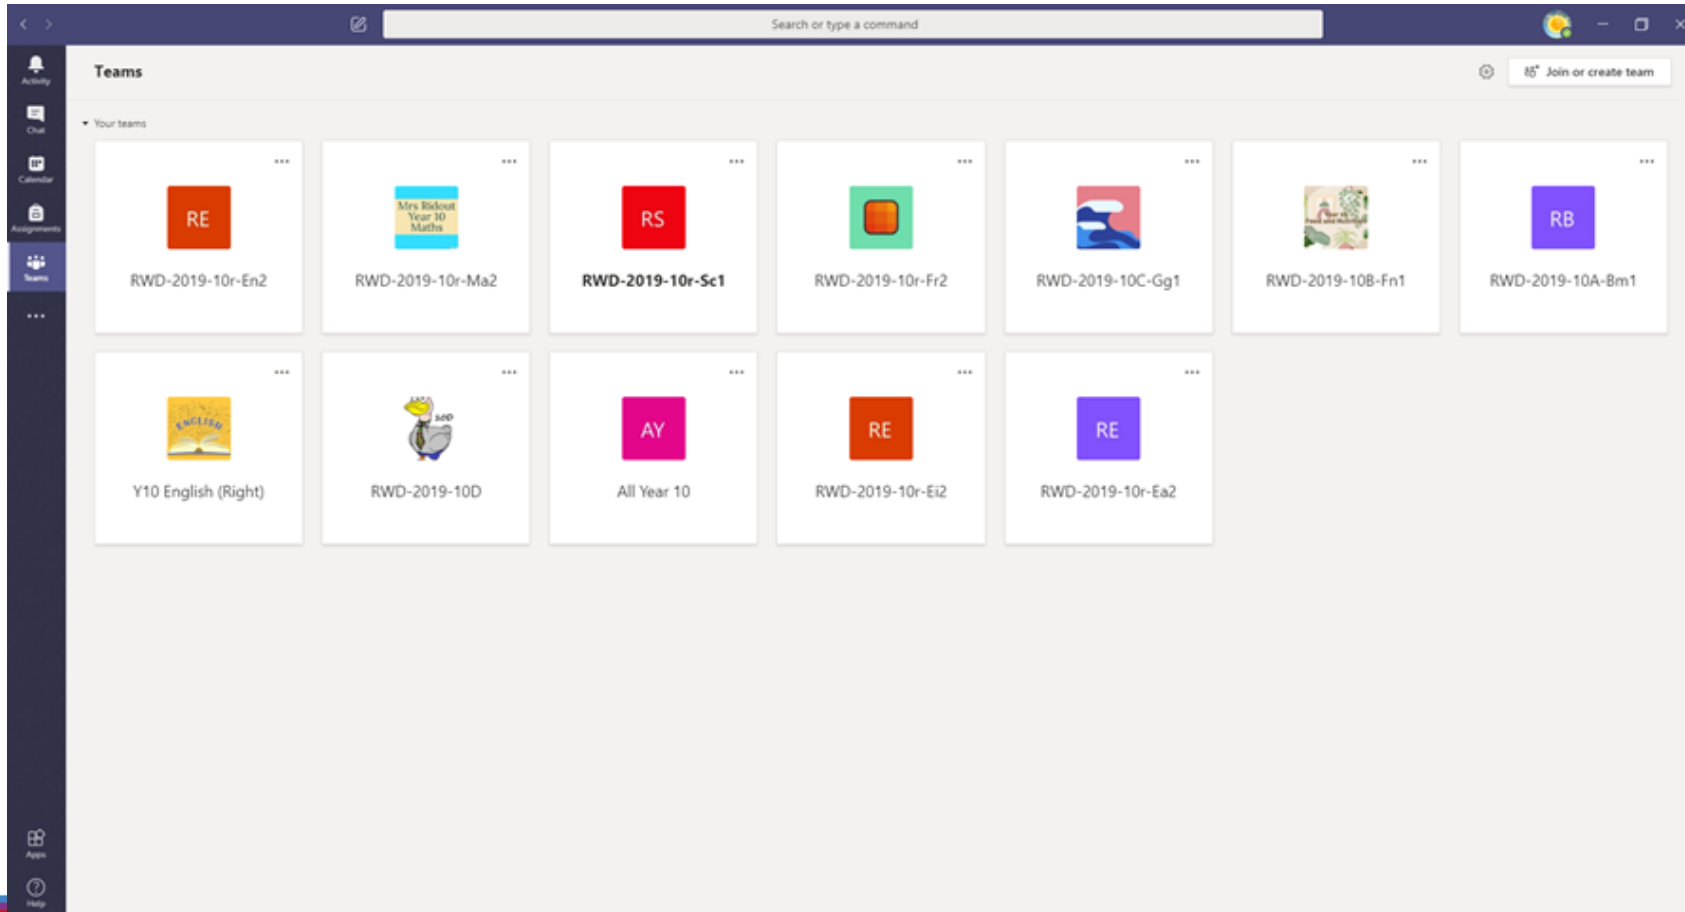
Search or type a command

Activity

Chat

Calendar

Assignments

Teams

...

Apps

Help

Teams

Join or create team

Your teams

...

RE

RWD-2019-10r-En2

...

Mrs Ridout Year 10 Maths

RWD-2019-10r-Ma2

...

RS

RWD-2019-10r-Sc1

...

RWD-2019-10r-Fr2

...

RWD-2019-10C-Gg1

...

RWD-2019-10B-Fn1

...

RB

RWD-2019-10A-Bm1

...

ENGLISH

Y10 English (Right)

...

RWD-2019-10D

...

AY

All Year 10

...

RE

RWD-2019-10r-Ei2

...

RE

RWD-2019-10r-Ea2